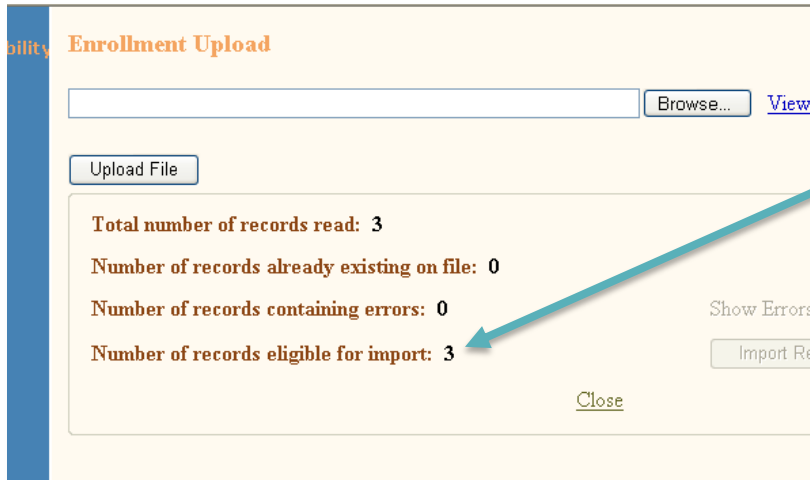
bility

Enrollment Upload

Browse... View

Upload File

Total number of records read: 3

Number of records already existing on file: 0

Number of records containing errors: 0

Show Errors

Number of records eligible for import: 3

Import Re

Close